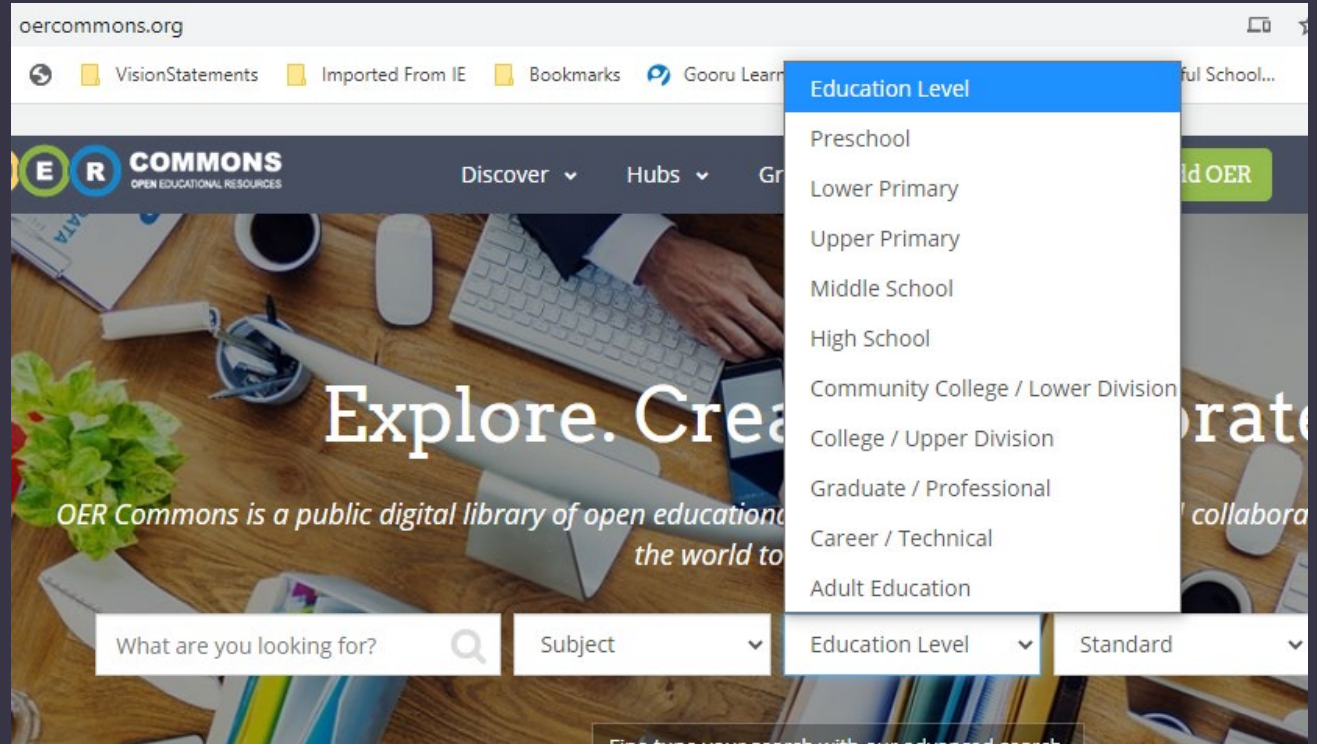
oercommons.org

VisionStatements Imported From IE Bookmarks Gooru Learn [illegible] ful School...

O E R COMMONS OPEN EDUCATIONAL RESOURCES

Discover Hubs Gr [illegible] ld OER

Education Level
Preschool
Lower Primary
Upper Primary
Middle School
High School
Community College / Lower Division
College / Upper Division
Graduate / Professional
Career / Technical
Adult Education

Explore. Crea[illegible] rate

OER Commons is a public digital library of open educatio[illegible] collabora the world to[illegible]

What are you looking for?

Subject

Education Level

Standard

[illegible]